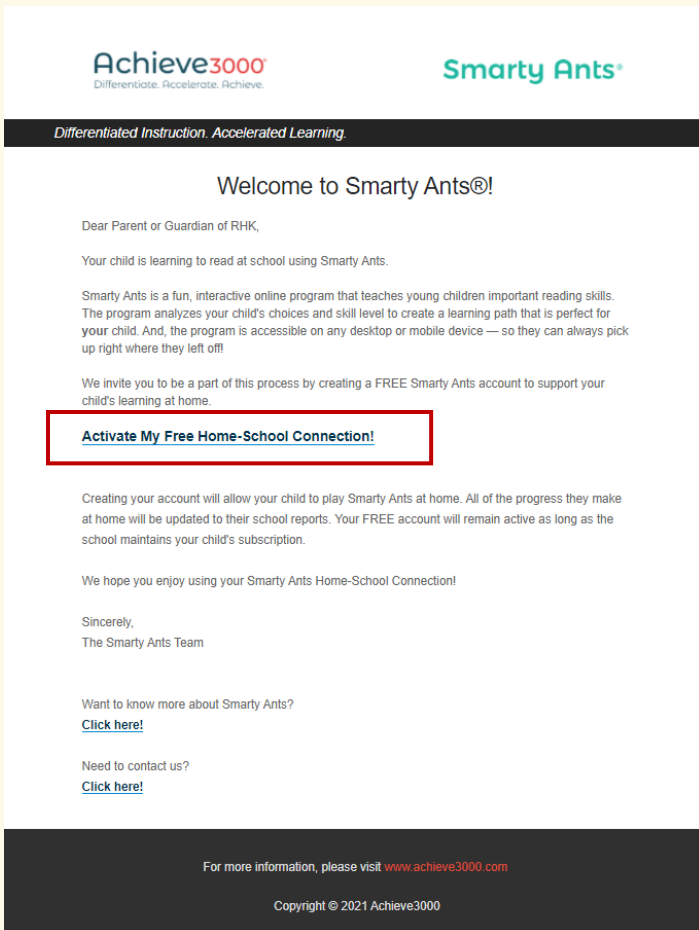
Achieve3000®
Differentiate. Accelerate. Achieve.

Smarty Ants®

Differentiated Instruction. Accelerated Learning.

Welcome to Smarty Ants®!

Dear Parent or Guardian of RHK,

Your child is learning to read at school using Smarty Ants.

Smarty Ants is a fun, interactive online program that teaches young children important reading skills. The program analyzes your child's choices and skill level to create a learning path that is perfect for **your** child. And, the program is accessible on any desktop or mobile device — so they can always pick up right where they left off!

We invite you to be a part of this process by creating a FREE Smarty Ants account to support your child's learning at home.

Activate My Free Home-School Connection!

Creating your account will allow your child to play Smarty Ants at home. All of the progress they make at home will be updated to their school reports. Your FREE account will remain active as long as the school maintains your child's subscription.

We hope you enjoy using your Smarty Ants Home-School Connection!

Sincerely,
The Smarty Ants Team

Want to know more about Smarty Ants?
Click here!

Need to contact us?
Click here!

For more information, please visit www.achieve3000.com

Copyright © 2021 Achieve3000